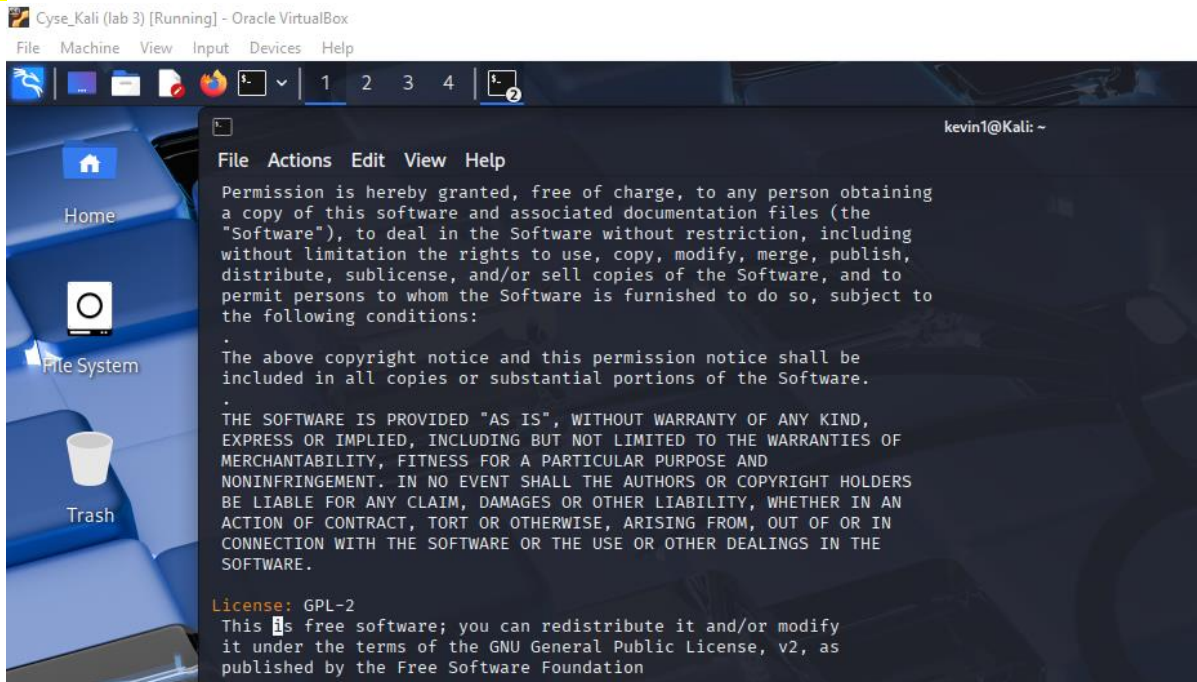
Cyse_Kali (lab 3) [Running] - Oracle VirtualBox

File Machine View Input Devices Help

1 2 3 4

kevin1@Kali: ~

File Actions Edit View Help

Home

File System

Trash

Permission is hereby granted, free of charge, to any person obtaining a copy of this software and associated documentation files (the "Software"), to deal in the Software without restriction, including without limitation the rights to use, copy, modify, merge, publish, distribute, sublicense, and/or sell copies of the Software, and to permit persons to whom the Software is furnished to do so, subject to the following conditions:
.
The above copyright notice and this permission notice shall be included in all copies or substantial portions of the Software.
.
THE SOFTWARE IS PROVIDED "AS IS", WITHOUT WARRANTY OF ANY KIND, EXPRESS OR IMPLIED, INCLUDING BUT NOT LIMITED TO THE WARRANTIES OF MERCHANTABILITY, FITNESS FOR A PARTICULAR PURPOSE AND NONINFRINGEMENT. IN NO EVENT SHALL THE AUTHORS OR COPYRIGHT HOLDERS BE LIABLE FOR ANY CLAIM, DAMAGES OR OTHER LIABILITY, WHETHER IN AN ACTION OF CONTRACT, TORT OR OTHERWISE, ARISING FROM, OUT OF OR IN CONNECTION WITH THE SOFTWARE OR THE USE OR OTHER DEALINGS IN THE SOFTWARE.

License: GPL-2
This is free software; you can redistribute it and/or modify it under the terms of the GNU General Public License, v2, as published by the Free Software Foundation